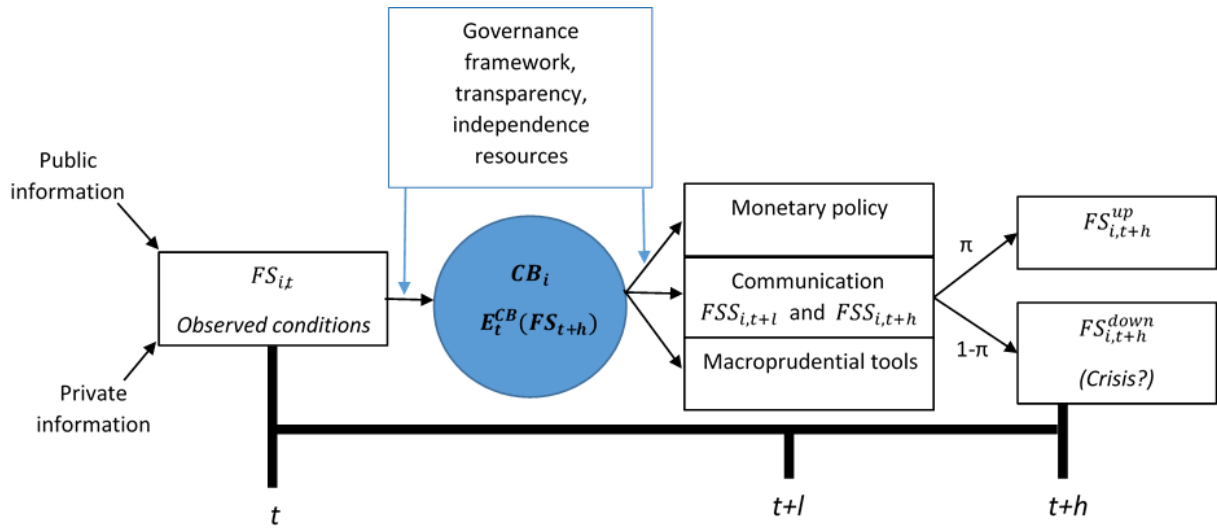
Governance framework, transparency, independence resources

Public information

$FS_{i,t}$

Observed conditions

Private information

$\boldsymbol{CB_i}$

$\boldsymbol{E_t^{CB}(FS_{t+h})}$

Monetary policy

Communication $FSS_{i,t+l}$ and $FSS_{i,t+h}$

Macroprudential tools

π

1-π

$FS_{i,t+h}^{up}$

$FS_{i,t+h}^{down}$

(Crisis?)

t

t+l

t+h